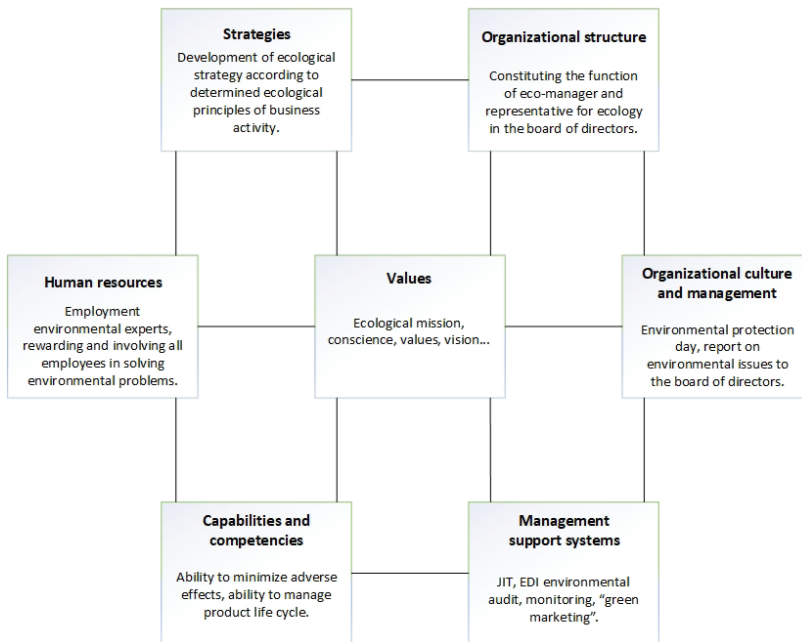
Strategies

Development of ecological strategy according to determined ecological principles of business activity.

Organizational structure

Constituting the function of eco-manager and representative for ecology in the board of directors.

Human resources

Employment environmental experts, rewarding and involving all employees in solving environmental problems.

Values

Ecological mission, conscience, values, vision...

Organizational culture and management

Environmental protection day, report on environmental issues to the board of directors.

Capabilities and competencies

Ability to minimize adverse effects, ability to manage product life cycle.

Management support systems

JIT, EDI environmental audit, monitoring, "green marketing".